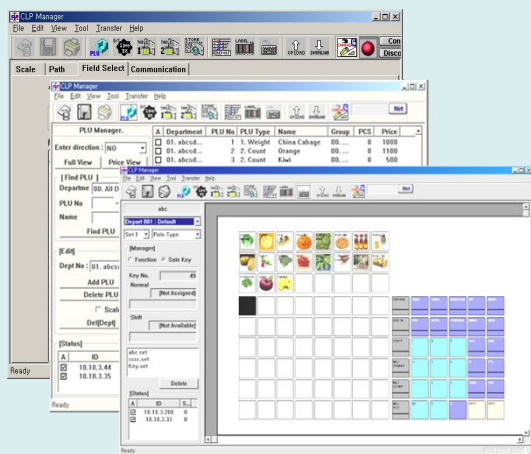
CLP Manager
File Edit View Tool Transfer Help
PLU
UPLOAD DOWNLOAD
Con
Disco
Scale | Path | Field Select | Communication
Ready

CLP Manager
File Edit View Tool Transfer Help
Net
PLU Manager.
Enter direction : NO
Full View | Price View
[ Find PLU ]
Departme 00. All D
PLU No
Name
Find PLU
[Edit]
Dept No : 01. abcsd
Add PLU
Delete PLU
Scal
Del(Dept)
[Status]
| A | ID |
|---|---|
| ☑ | 10.10.3.44 |
| ☑ | 10.10.3.35 |
Ready

| A | Department | PLU No | PLU Type | Name | Group | PCS | Price |
|---|---|---|---|---|---|---|---|
| ☐ | 01. abcsd... | 1 | 1. Weight | China Cabage | 00. ... | 0 | 1000 |
| ☐ | 01. abcsd... | 2 | 2. Count | Orange | 00. ... | 0 | 1100 |
| ☐ | 01. abcsd... | 3 | 2. Count | Kiwi | 00. ... | 0 | 500 |

CLP Manager
File Edit View Tool Transfer Help
Net
abc
Depart 001 : Default
Set 1 | Pole Type
[Manager]
Function Sale Key
Key No. 49
Normal
[Not Assigned]
Shift
[Not Available]
abc.set
xxxx.set
Key.set
Delete
[Status]
| A | ID | S... |
|---|---|---|
| ☑ | 10.10.3.200 | 0 |
| ☑ | 10.10.3.32 | 0 |
Ready